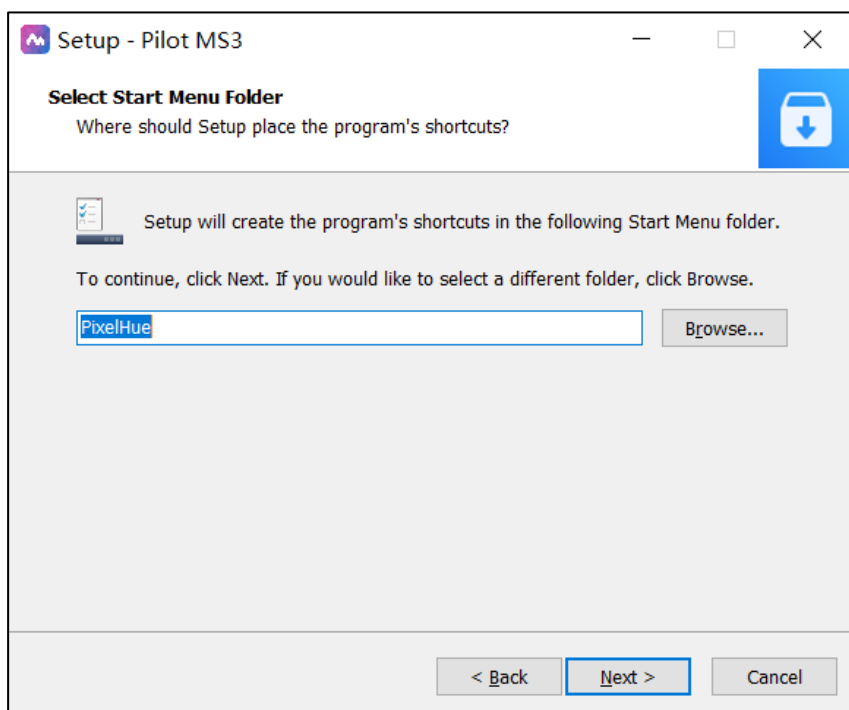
Setup - Pilot MS3

Select Start Menu Folder

Where should Setup place the program's shortcuts?

Setup will create the program's shortcuts in the following Start Menu folder.

To continue, click Next. If you would like to select a different folder, click Browse.

PixelHue

Browse...

< Back

Next >

Cancel